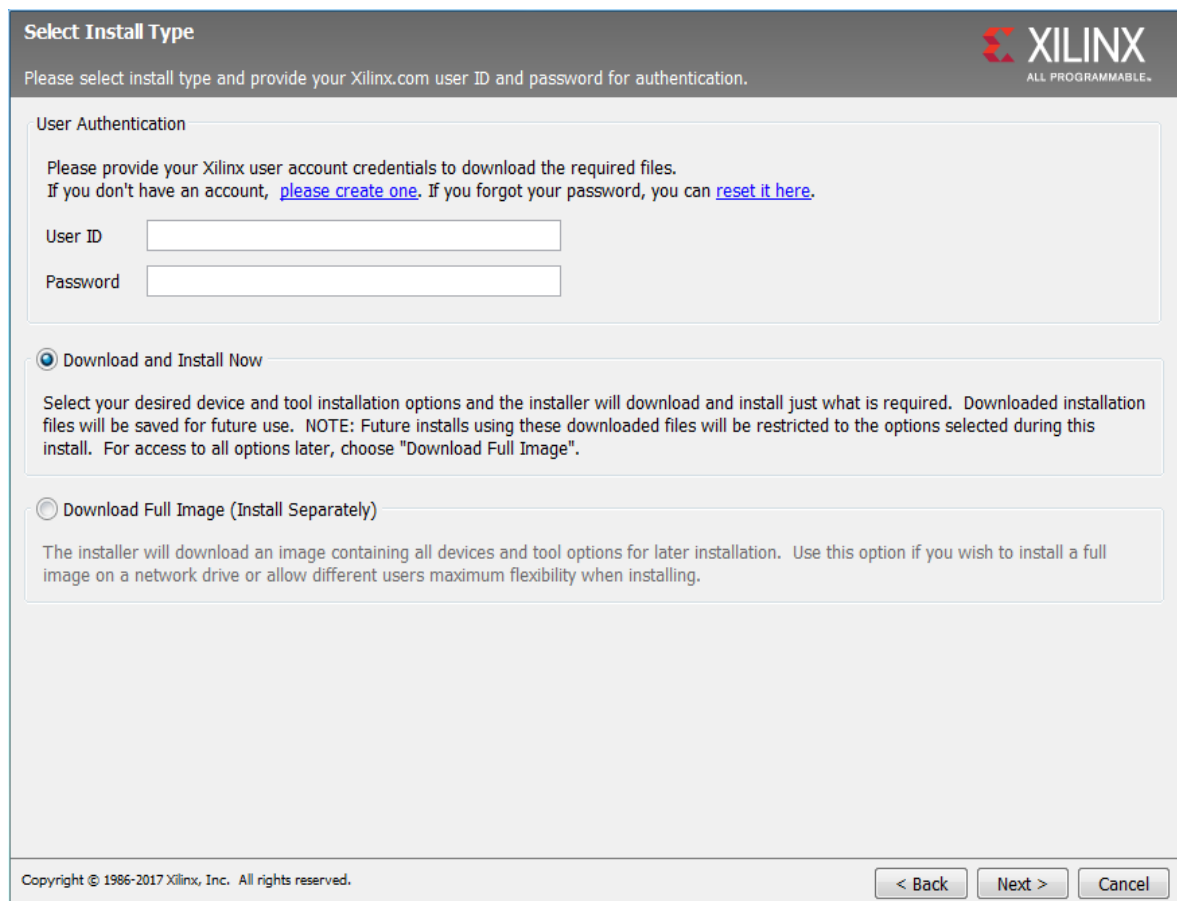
Select Install Type

Please select install type and provide your Xilinx.com user ID and password for authentication.

XILINX
ALL PROGRAMMABLE.

User Authentication

Please provide your Xilinx user account credentials to download the required files.
If you don't have an account, please create one. If you forgot your password, you can reset it here.

User ID

Password

Download and Install Now

Select your desired device and tool installation options and the installer will download and install just what is required. Downloaded installation files will be saved for future use. NOTE: Future installs using these downloaded files will be restricted to the options selected during this install. For access to all options later, choose "Download Full Image".

Download Full Image (Install Separately)

The installer will download an image containing all devices and tool options for later installation. Use this option if you wish to install a full image on a network drive or allow different users maximum flexibility when installing.

Copyright © 1986-2017 Xilinx, Inc. All rights reserved.

< Back

Next >

Cancel